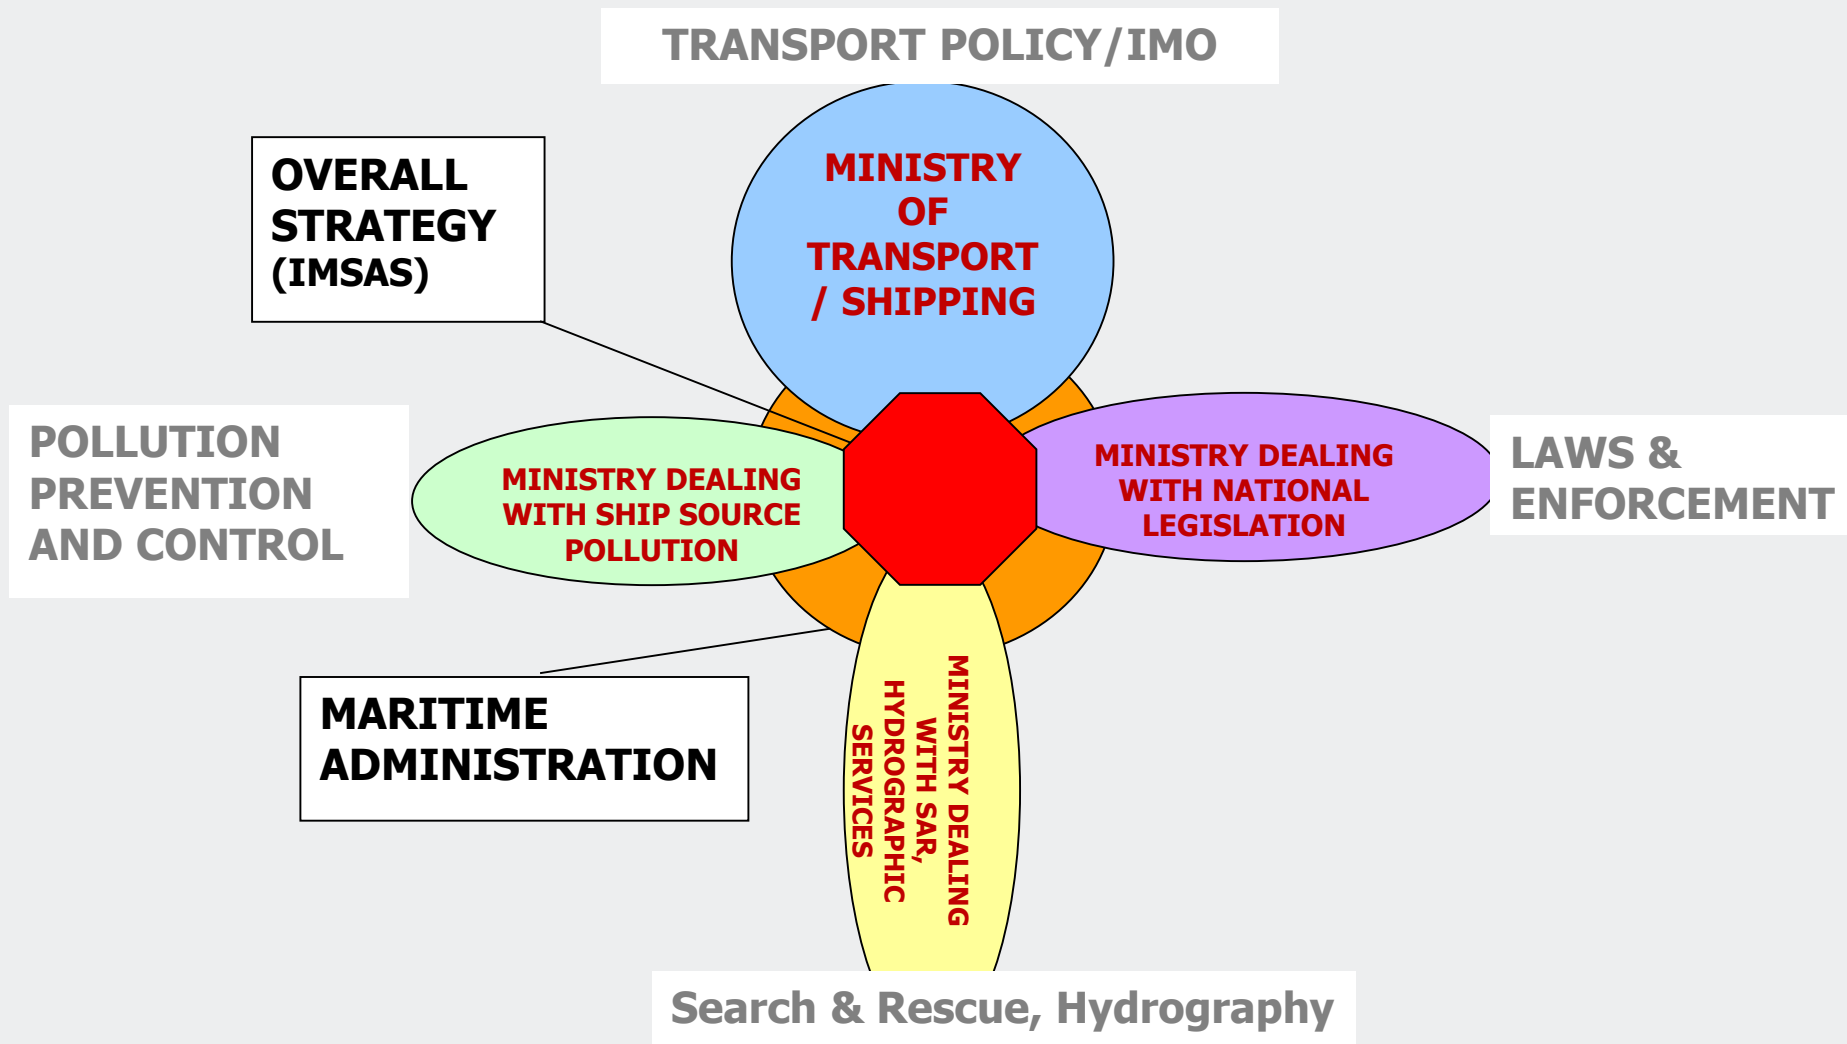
TRANSPORT POLICY/IMO

OVERALL STRATEGY (IMSAS)

MINISTRY OF TRANSPORT / SHIPPING

POLLUTION PREVENTION AND CONTROL

MINISTRY DEALING WITH SHIP SOURCE POLLUTION

MINISTRY DEALING WITH NATIONAL LEGISLATION

LAWS & ENFORCEMENT

MARITIME ADMINISTRATION

MINISTRY DEALING WITH SAR, HYDROGRAPHIC SERVICES

Search & Rescue, Hydrography